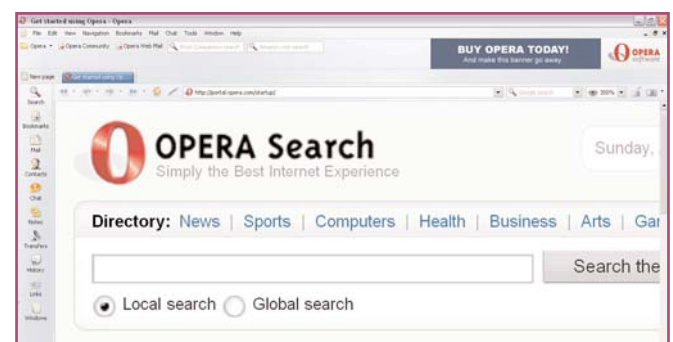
Get started using Opera - Opera

File Edit View Navigation Bookmarks Mail Chat Tools Window Help

Opera Opera Community Opera Web Mail

BUY OPERA TODAY!
And make this banner go away

OPERA software

New page Get started using Op...

http://portal.opera.com/startup/

Search Bookmarks Mail Contacts Chat Notes Transfers History Links Windows

OPERA Search
Simply the Best Internet Experience

Sunday,

Directory: News | Sports | Computers | Health | Business | Arts | Ga

Search the

Local search Global search